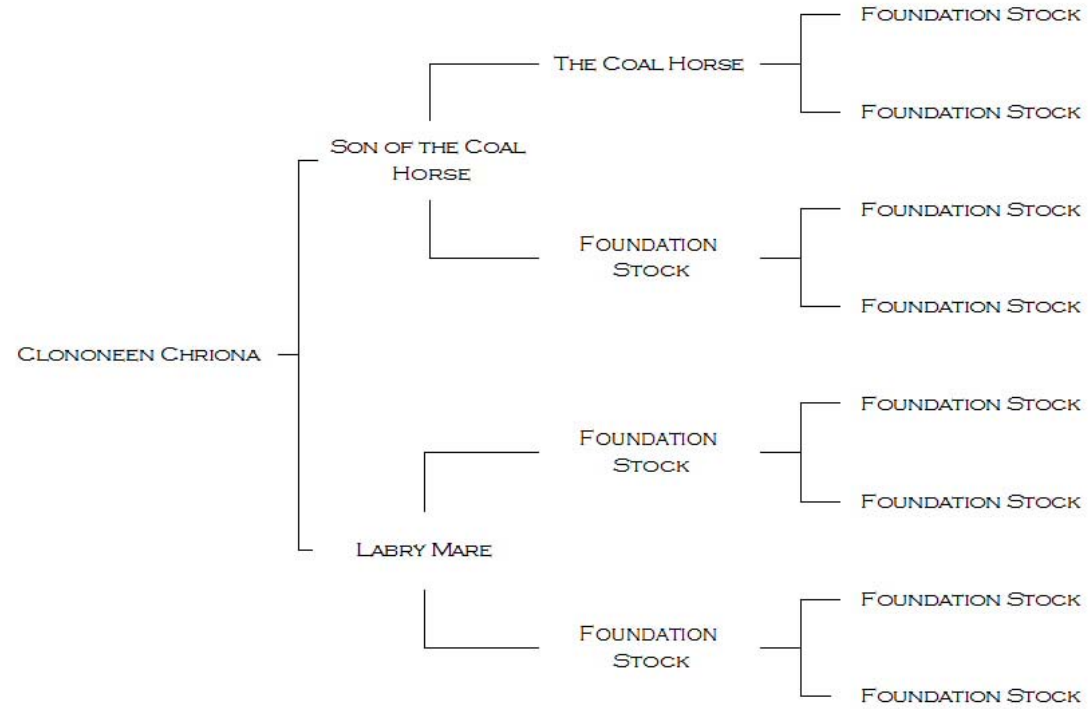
Clononeen Chriona

Son of the Coal Horse

The Coal Horse

Foundation Stock

Foundation Stock

Foundation Stock

Foundation Stock

Foundation Stock

Labry Mare

Foundation Stock

Foundation Stock

Foundation Stock

Foundation Stock

Foundation Stock

Foundation Stock